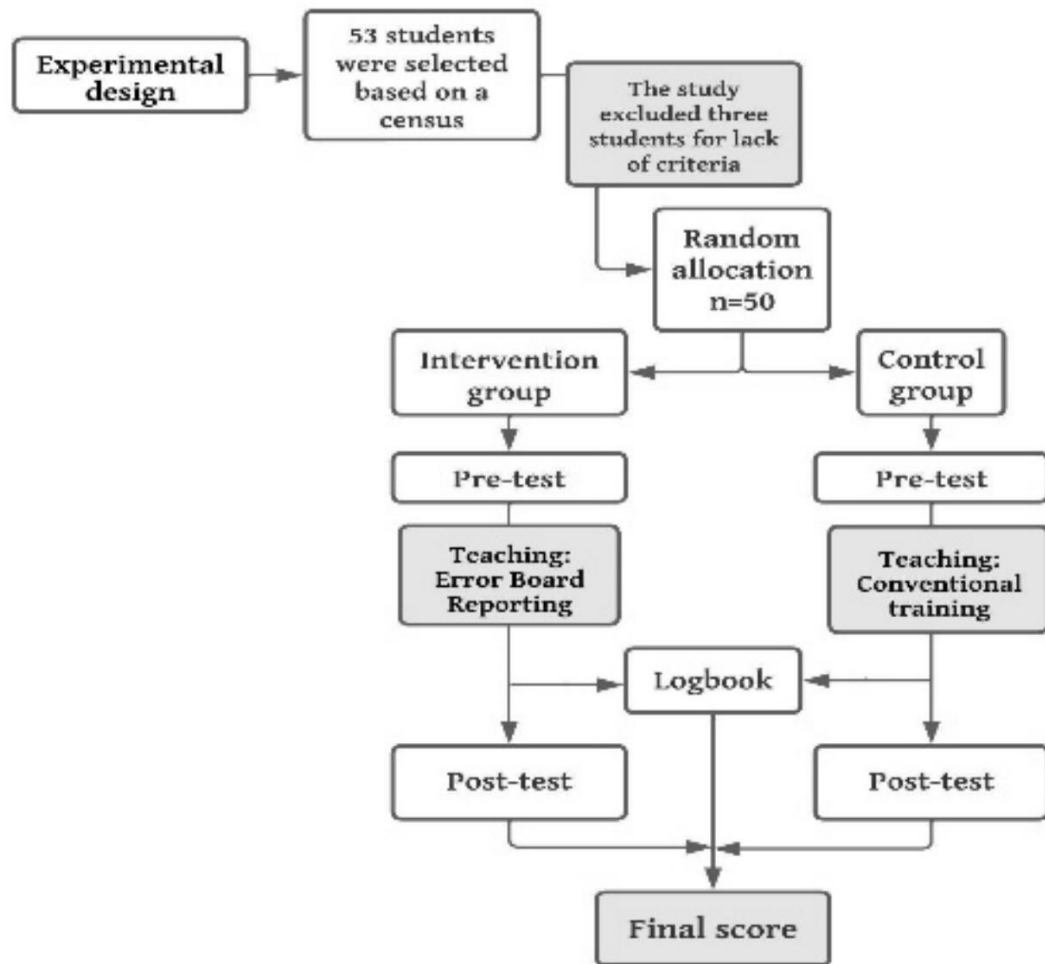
Experimental design

53 students were selected based on a census

The study excluded three students for lack of criteria

Random allocation n=50

Intervention group

Control group

Pre-test

Pre-test

Teaching: Error Board Reporting

Teaching: Conventional training

Logbook

Post-test

Post-test

Final score